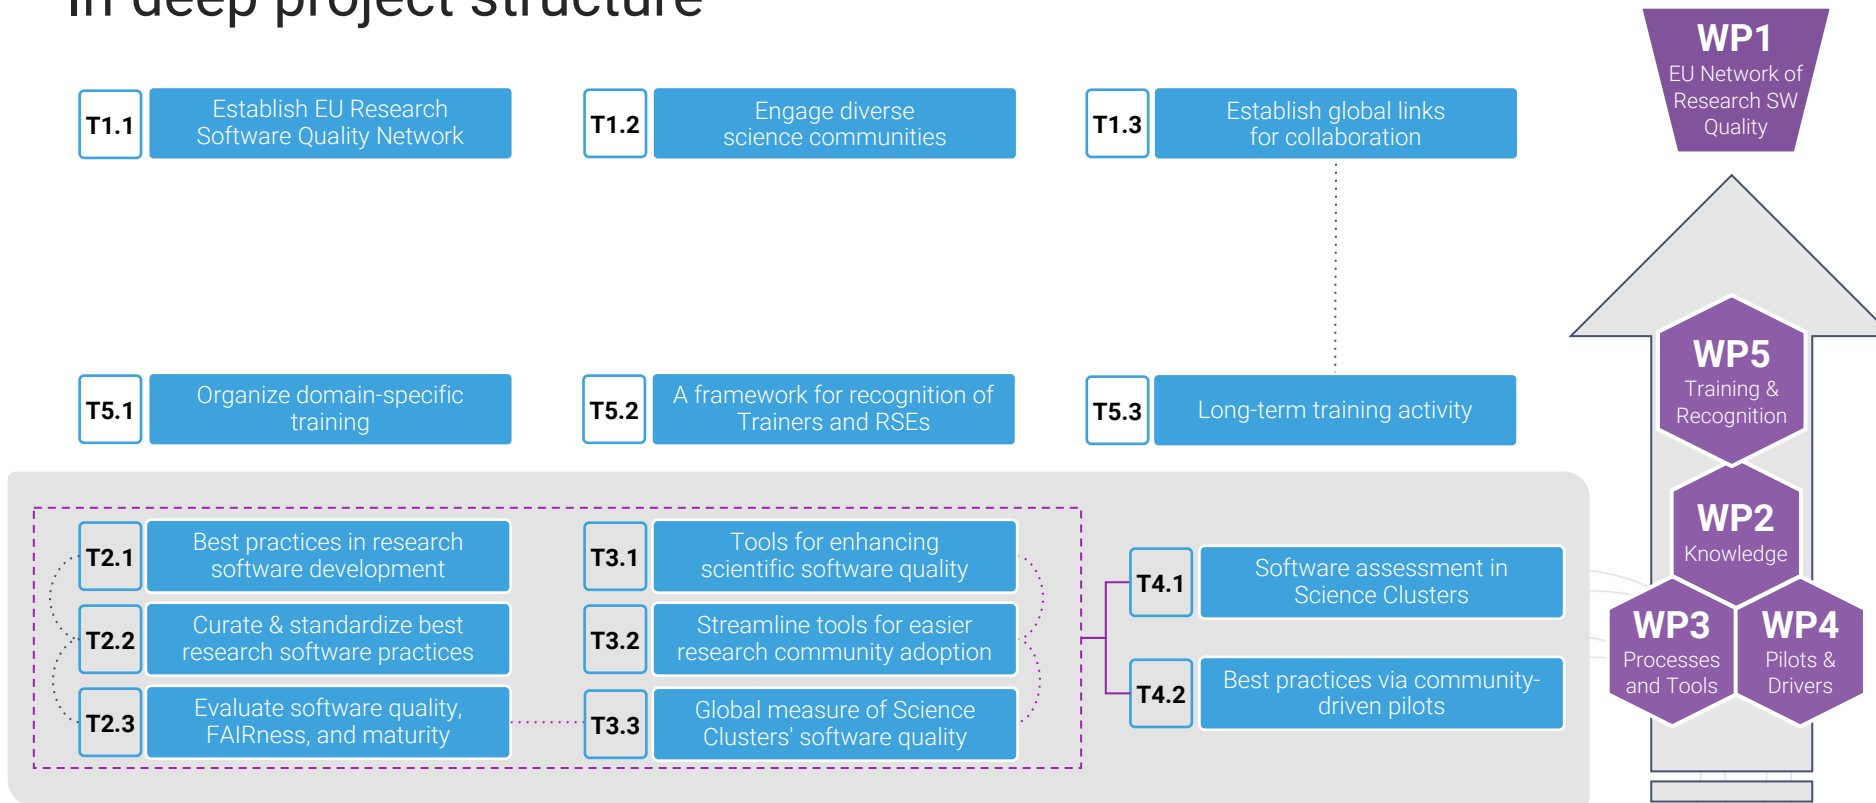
In deep project structure

T1.1 Establish EU Research Software Quality Network

T1.2 Engage diverse science communities

T1.3 Establish global links for collaboration

WP1
EU Network of Research SW Quality

T5.1 Organize domain-specific training

T5.2 A framework for recognition of Trainers and RSEs

T5.3 Long-term training activity

WP5
Training & Recognition

T2.1 Best practices in research software development

T2.2 Curate & standardize best research software practices

T2.3 Evaluate software quality, FAIRness, and maturity

T3.1 Tools for enhancing scientific software quality

T3.2 Streamline tools for easier research community adoption

T3.3 Global measure of Science Clusters' software quality

T4.1 Software assessment in Science Clusters

T4.2 Best practices via community-driven pilots

WP2
Knowledge

WP3
Processes and Tools

WP4
Pilots & Drivers